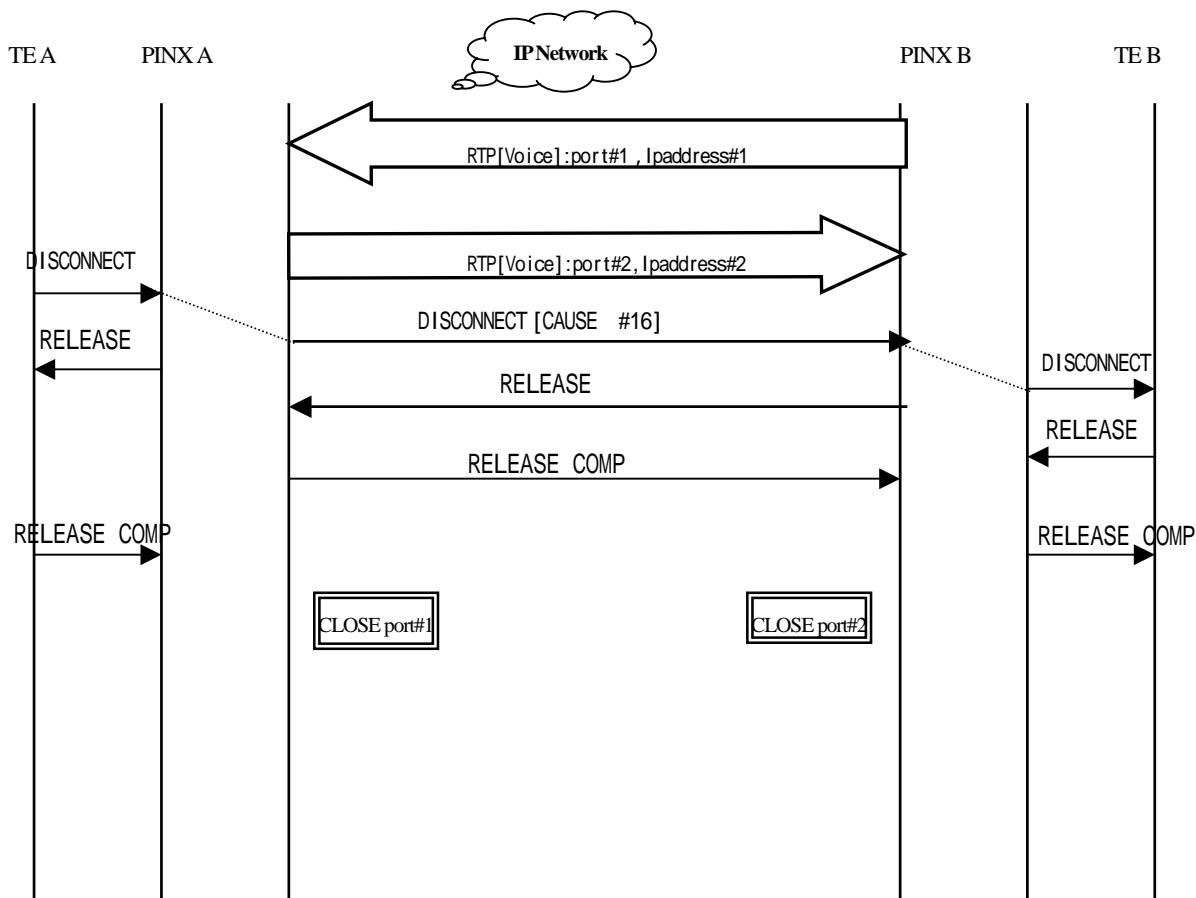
TE A

PINX A

IP Network

PINX B

TE B

RTP[Voice]:port#1 , Ipaddress#1

RTP[Voice]:port#2, Ipaddress#2

DISCONNECT

DISCONNECT [CAUSE #16]

RELEASE

DISCONNECT

RELEASE

RELEASE

RELEASE COMP

RELEASE COMP

RELEASE COMP

CLOSE port#1

CLOSE port#2